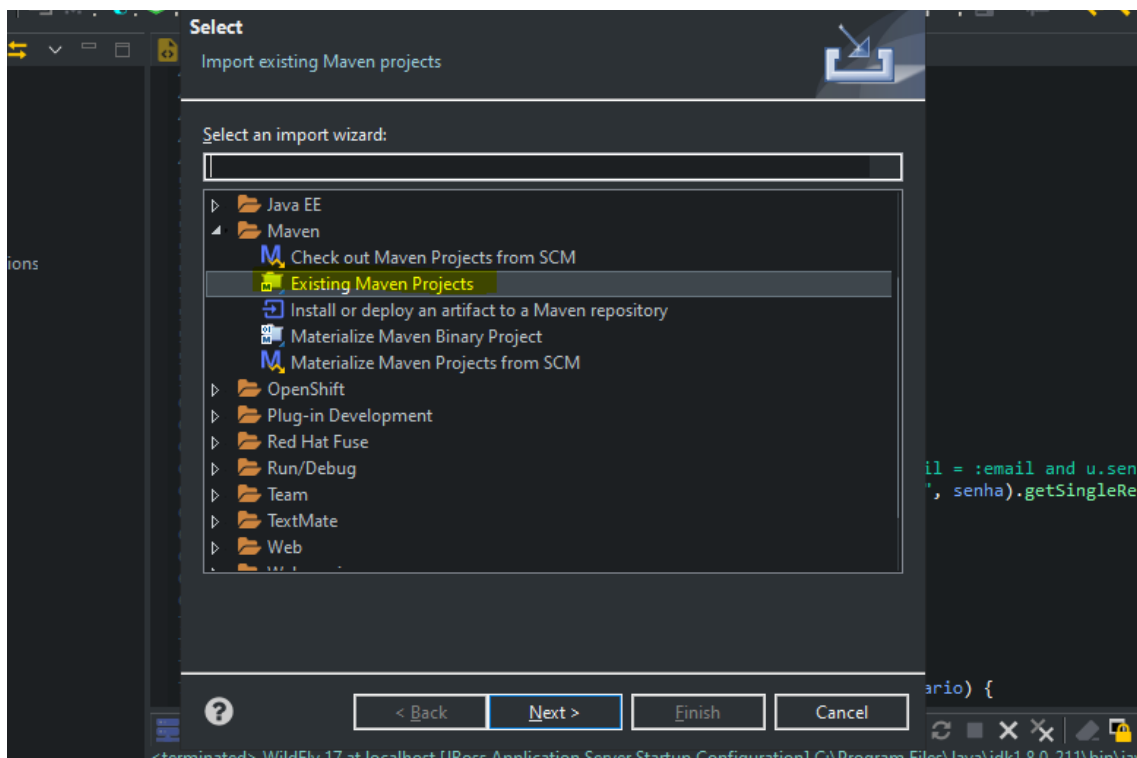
Select

Import existing Maven projects

Select an import wizard:

Java EE
Maven
Check out Maven Projects from SCM
Existing Maven Projects
Install or deploy an artifact to a Maven repository
Materialize Maven Binary Project
Materialize Maven Projects from SCM
OpenShift
Plug-in Development
Red Hat Fuse
Run/Debug
Team
TextMate
Web
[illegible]

?

< Back

Next >

Finish

Cancel

ions

il = :email and u.sen
", senha).getSingleRe

ario) {

<terminated> WildFly 17 at localhost [JBoss Application Server Startup Configuration] C:\Program Files\Java\jdk1.8.0_211\bin\ja